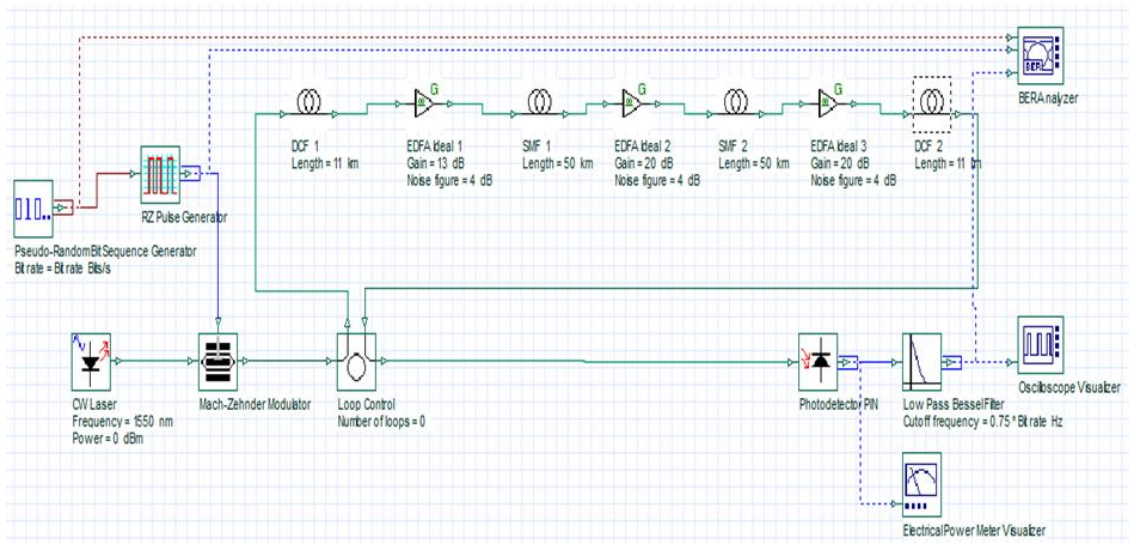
BER Analyzer

G G G

DCF 1
Length = 11 km

EDFA Ideal 1
Gain = 13 dB
Noise figure = 4 dB

SMF 1
Length = 50 km

EDFA Ideal 2
Gain = 20 dB
Noise figure = 4 dB

SMF 2
Length = 50 km

EDFA Ideal 3
Gain = 20 dB
Noise figure = 4 dB

DCF 2
Length = 11 km

RZ Pulse Generator

Pseudo-Random Bit Sequence Generator
Bit rate = Bitrate Bits/s

CW Laser
Frequency = 1550 nm
Power = 0 dBm

Mach-Zehnder Modulator

Loop Control
Number of loops = 0

Photodetector PIN

Low Pass Bessel Filter
Cutoff frequency = 0.75 * Bit rate Hz

Oscilloscope Visualizer

Electrical Power Meter Visualizer